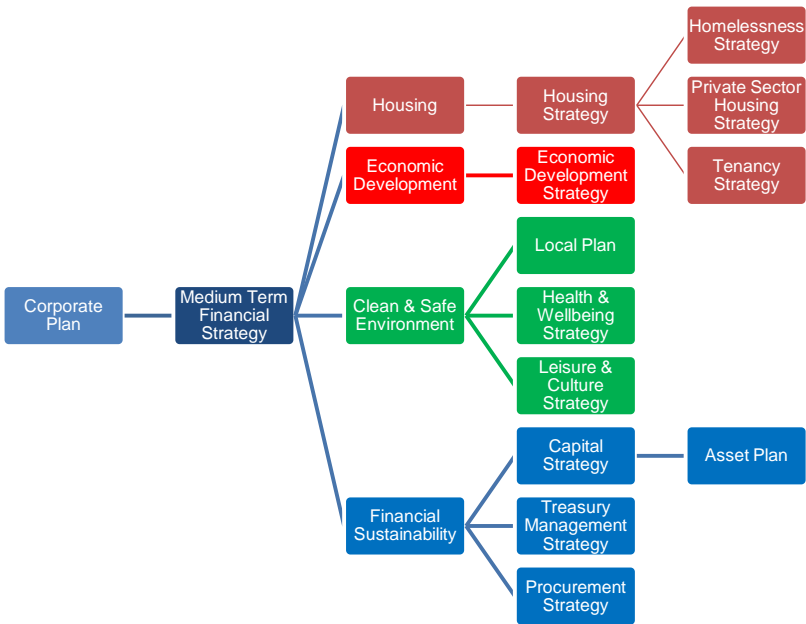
Corporate Plan

Medium Term Financial Strategy

Housing

Housing Strategy

Homelessness Strategy

Private Sector Housing Strategy

Tenancy Strategy

Economic Development

Economic Development Strategy

Clean & Safe Environment

Local Plan

Health & Wellbeing Strategy

Leisure & Culture Strategy

Financial Sustainability

Capital Strategy

Asset Plan

Treasury Management Strategy

Procurement Strategy